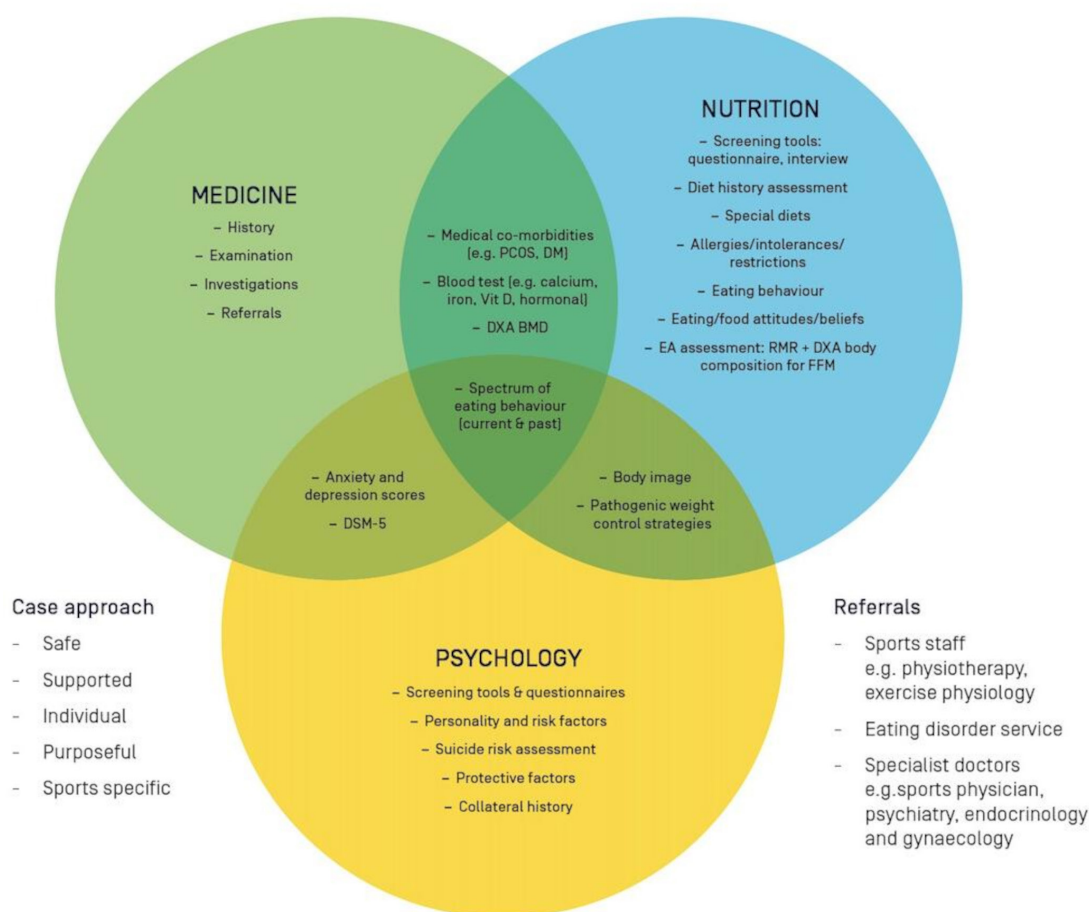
NUTRITION
- Screening tools: questionnaire, interview
- Diet history assessment
- Special diets
- Allergies/intolerances/ restrictions
- Eating behaviour
- Eating/food attitudes/beliefs
- EA assessment: RMR + DXA body composition for FFM

MEDICINE
- History
- Examination
- Investigations
- Referrals

- Medical co-morbidities (e.g. PCOS, DM)
- Blood test (e.g. calcium, iron, Vit D, hormonal)
- DXA BMD

- Spectrum of eating behaviour (current & past)

- Anxiety and depression scores
- DSM-5

- Body image
- Pathogenic weight control strategies

PSYCHOLOGY
- Screening tools & questionnaires
- Personality and risk factors
- Suicide risk assessment
- Protective factors
- Collateral history

Case approach
- Safe
- Supported
- Individual
- Purposeful
- Sports specific

Referrals
- Sports staff e.g. physiotherapy, exercise physiology
- Eating disorder service
- Specialist doctors e.g.sports physician, psychiatry, endocrinology and gynaecology